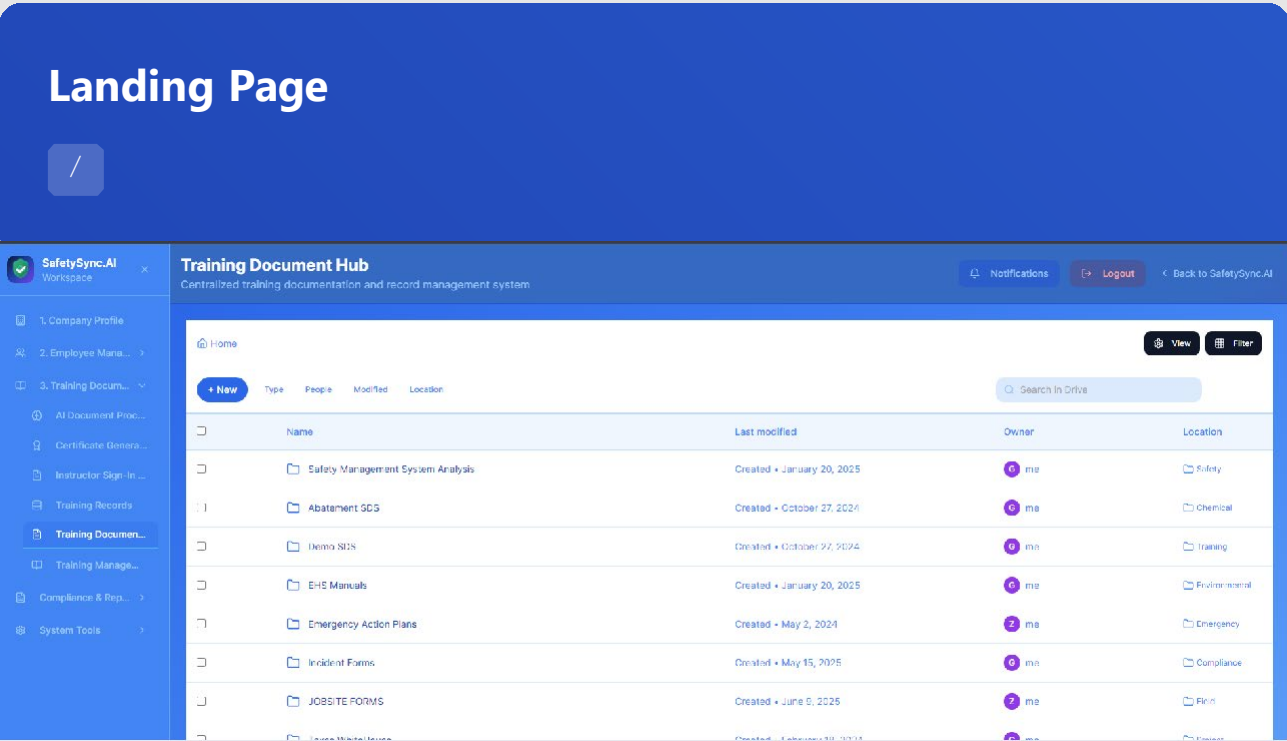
Landing Page

/

SafetySync.AI
Workspace

1. Company Profile
2. Employee Mana...
3. Training Docum...
AI Document Proc...
Certificate Genera...
Instructor Sign-In ...
Training Records
Training Documen...
Training Manage...
Compliance & Rep...
System Tools

Training Document Hub
Centralized training documentation and record management system

Notifications
Logout
Back to SafetySync.AI

Home

View
Filter

+ New
Type
People
Modified
Location

Search in Drive

| | Name | Last modified | Owner | Location |
|---|---|---|---|---|
| | Safety Management System Analysis | Created • January 20, 2025 | G me | Safety |
| | Abatement SDS | Created • October 27, 2024 | G me | Chemical |
| | Demo SDS | Created • October 27, 2024 | G me | Training |
| | EHS Manuals | Created • January 20, 2025 | G me | Environmental |
| | Emergency Action Plans | Created • May 2, 2024 | Z me | Emergency |
| | Incident Forms | Created • May 15, 2025 | G me | Compliance |
| | JOBSITE FORMS | Created • June 5, 2025 | Z me | Field |
| | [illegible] | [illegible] | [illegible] | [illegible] |